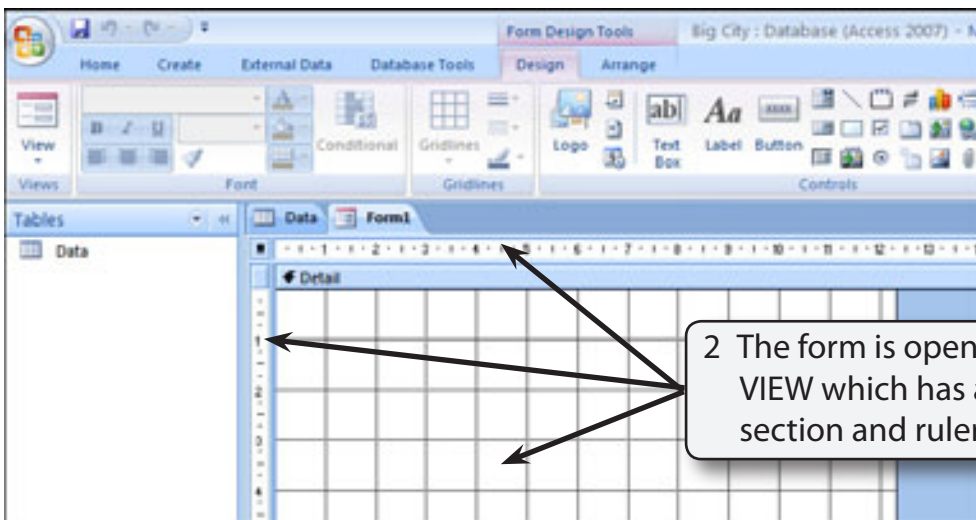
Form Design Tools

Big City : Database (Access 2007) - M

Home Create External Data Database Tools Design Arrange

View

Views

Conditional

Font

Gridlines

Gridlines

Logo

Text Box

Label

Button

Controls

Tables

Data

Data Form1

1 2 3 4 5 6 7 8 9 10 11 12 13

Detail

1

2

3

4

2 The form is open VIEW which has a section and rule